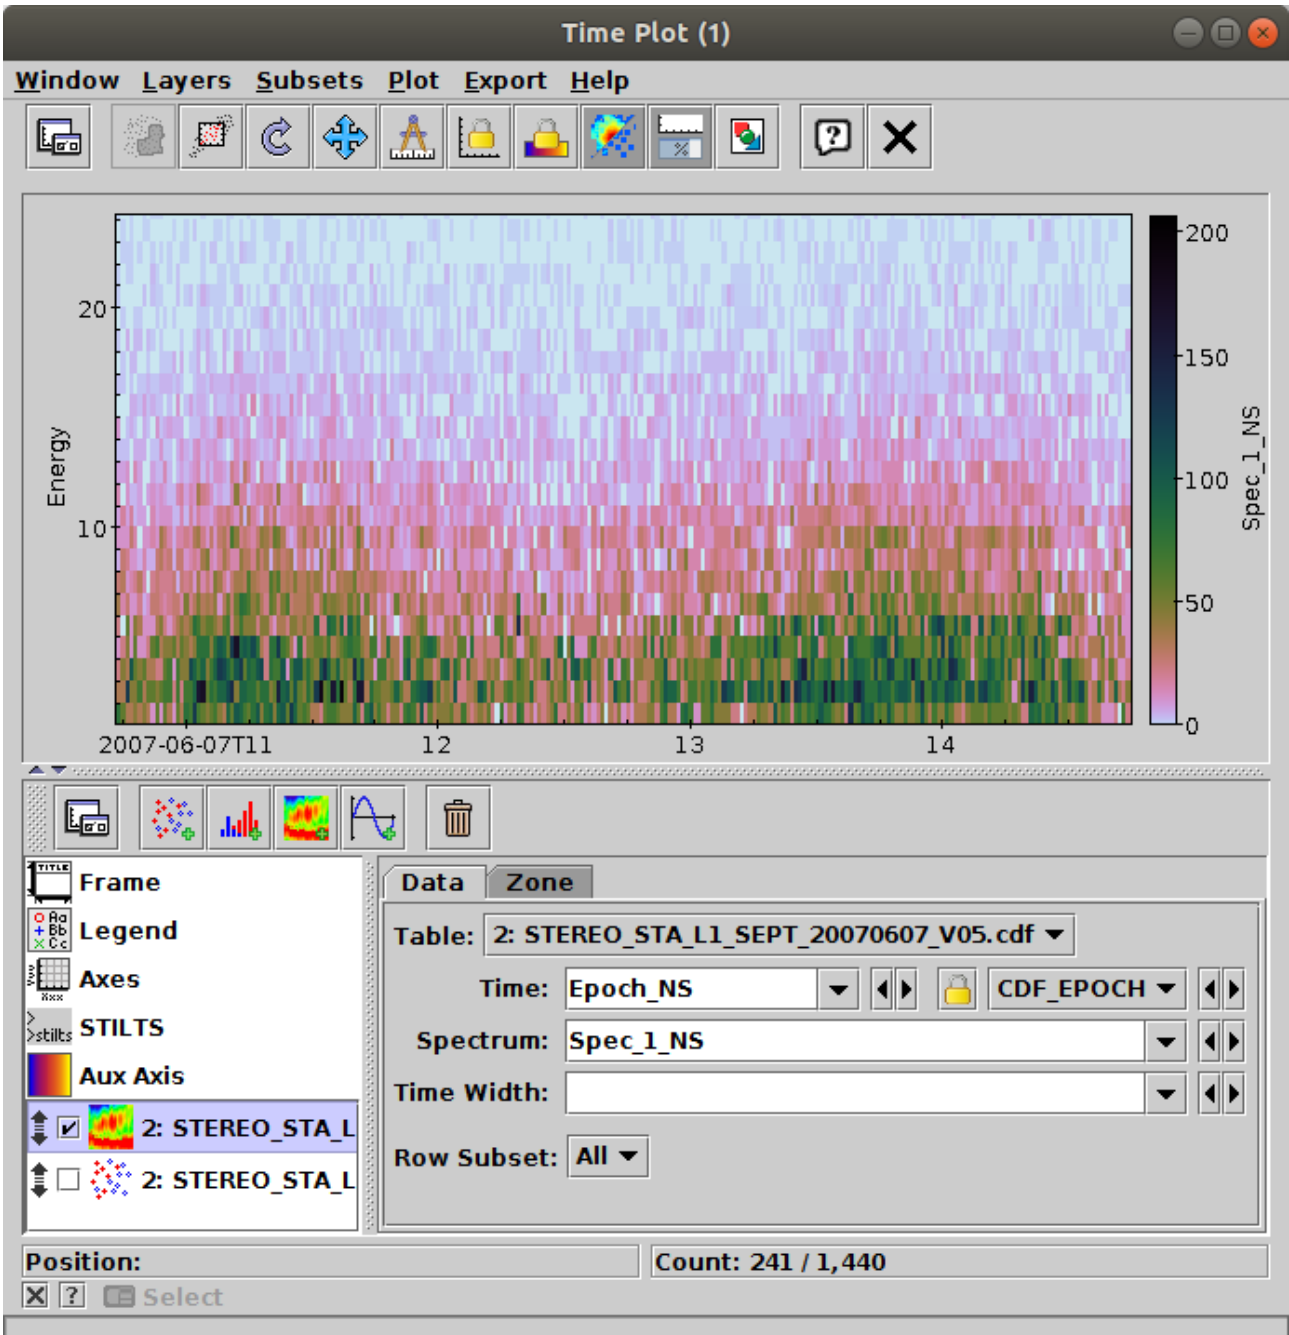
Time Plot (1)

Window Layers Subsets Plot Export Help

Energy

20

10

2007-06-07T11 12 13 14

200

150

100

50

0

Spec_1_NS

TITLE Frame

Aa Bb Cc Legend

Axes

stilts STILTS

Aux Axis

2: STEREO_STA_L

2: STEREO_STA_L

Data Zone

Table: 2: STEREO_STA_L1_SEPT_20070607_V05.cdf

Time: Epoch_NS CDF_EPOCH

Spectrum: Spec_1_NS

Time Width:

Row Subset: All

Position:

Count: 241 / 1,440

Select